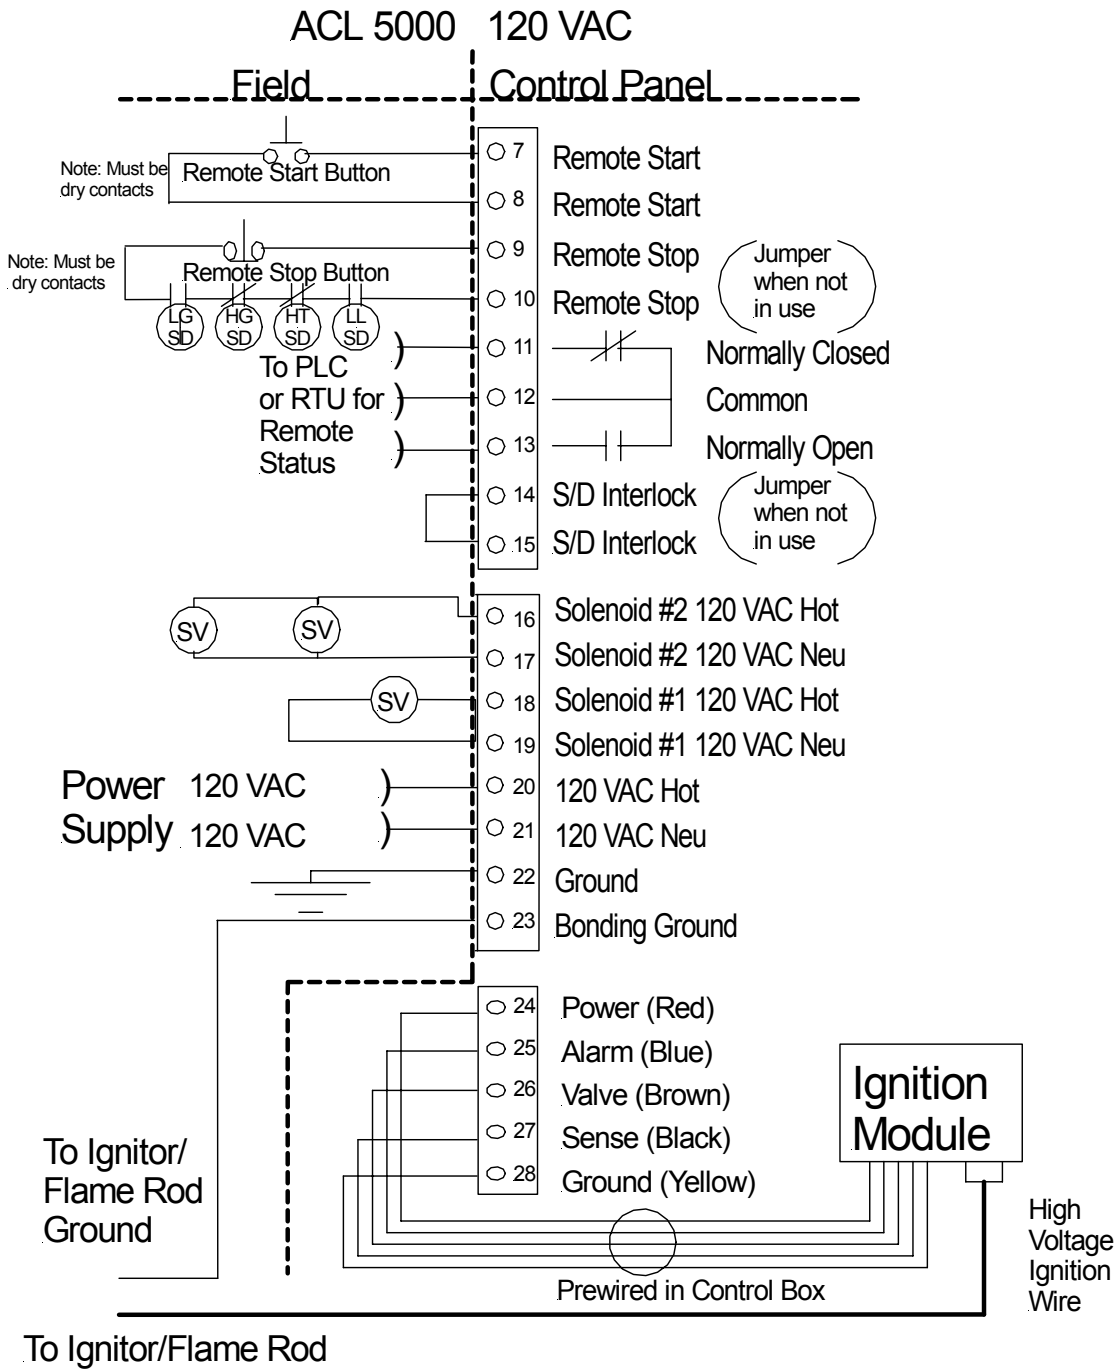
ACL 5000 120 VAC

Field

Control Panel

Note: Must be dry contacts

Remote Start Button

7 Remote Start

8 Remote Start

Note: Must be dry contacts

Remote Stop Button

LG SD

HG SD

HT SD

LL SD

9 Remote Stop

10 Remote Stop

Jumper when not in use

To PLC or RTU for Remote Status

11 Normally Closed

12 Common

13 Normally Open

14 S/D Interlock

15 S/D Interlock

Jumper when not in use

SV

SV

16 Solenoid #2 120 VAC Hot

17 Solenoid #2 120 VAC Neu

SV

18 Solenoid #1 120 VAC Hot

19 Solenoid #1 120 VAC Neu

Power Supply

120 VAC

120 VAC

20 120 VAC Hot

21 120 VAC Neu

22 Ground

23 Bonding Ground

24 Power (Red)

25 Alarm (Blue)

26 Valve (Brown)

27 Sense (Black)

28 Ground (Yellow)

Ignition Module

To Ignitor/ Flame Rod Ground

Prewired in Control Box

High Voltage Ignition Wire

To Ignitor/Flame Rod